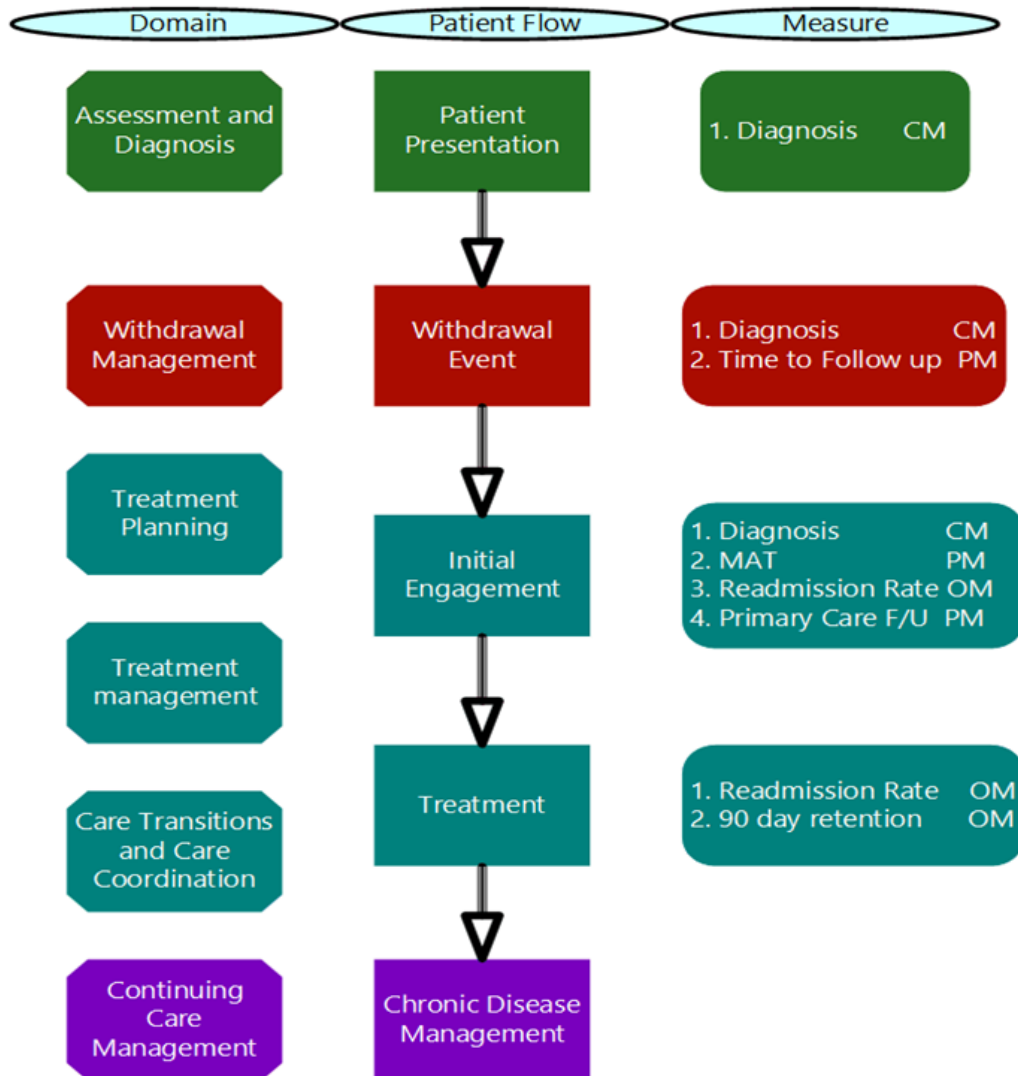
Domain

Patient Flow

Measure

Assessment and Diagnosis

Patient Presentation

1. Diagnosis CM

Withdrawal Management

Withdrawal Event

1. Diagnosis CM
2. Time to Follow up PM

Treatment Planning

Initial Engagement

1. Diagnosis CM
2. MAT PM
3. Readmission Rate OM
4. Primary Care F/U PM

Treatment management

Treatment

1. Readmission Rate OM
2. 90 day retention OM

Care Transitions and Care Coordination

Continuing Care Management

Chronic Disease Management